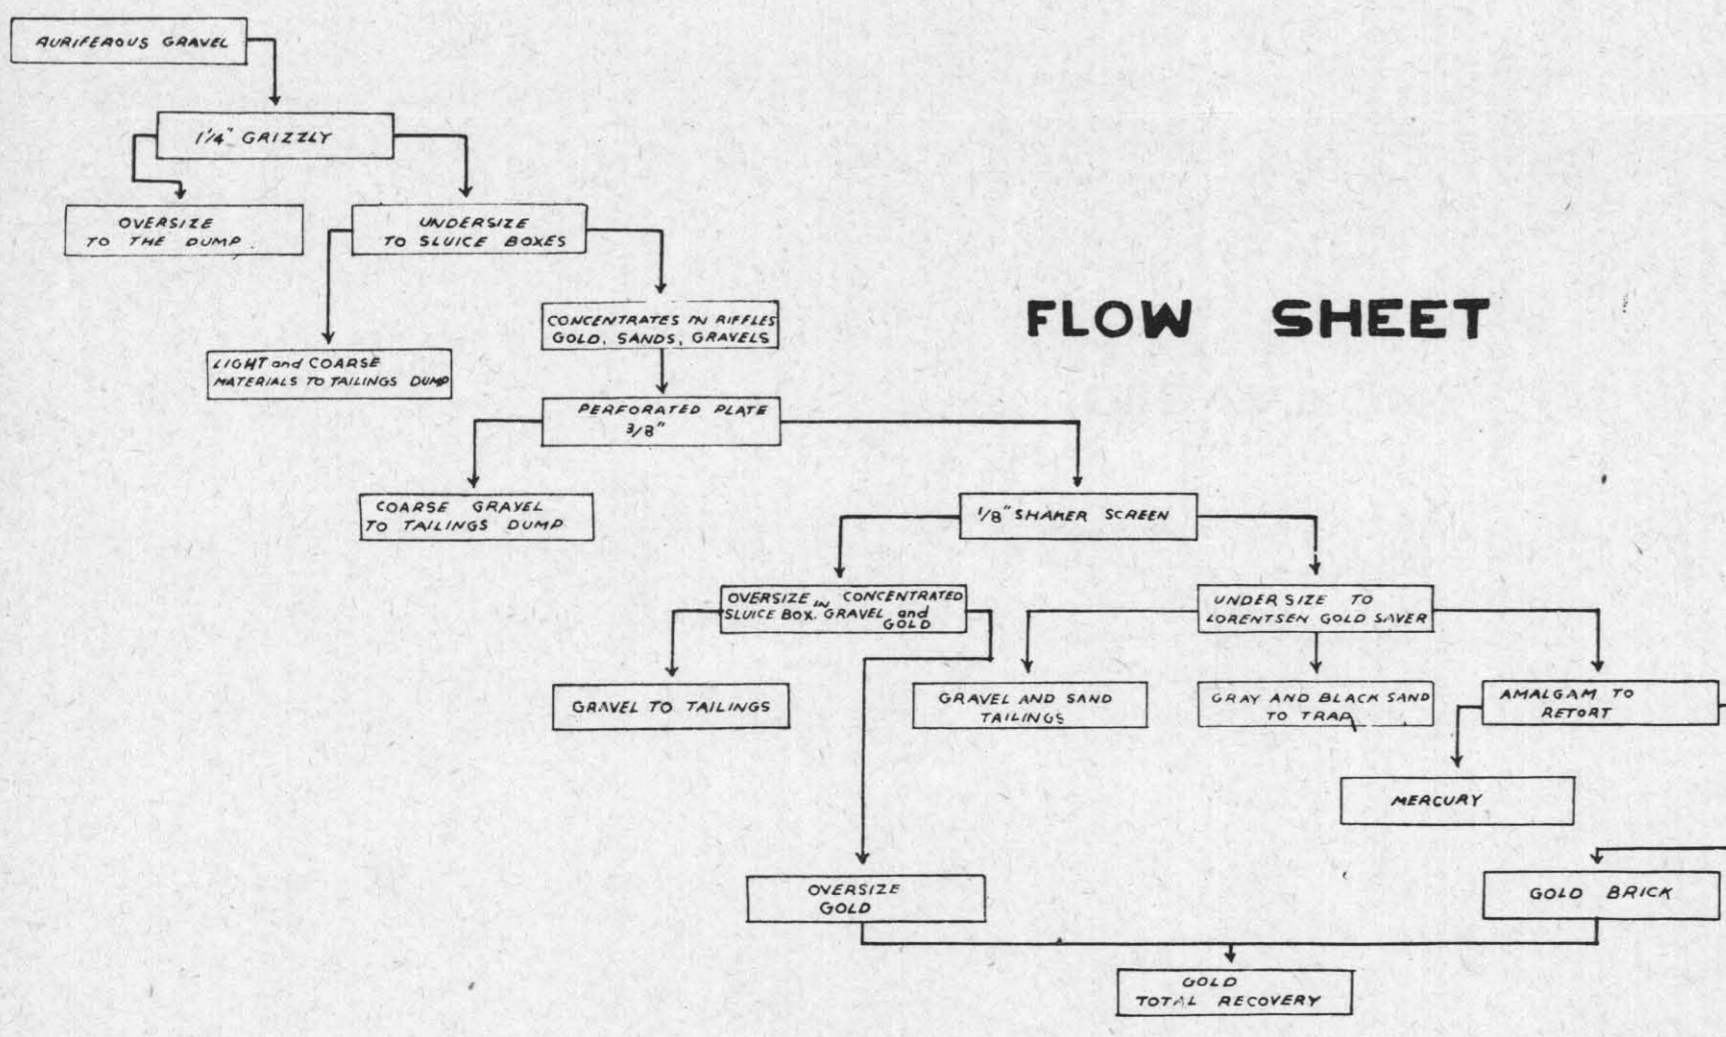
AURIFEROUS GRAVEL

1/4" GRIZZLY

OVERSIZE TO THE DUMP

UNDERSIZE TO SLUICE BOXES

FLOW SHEET

CONCENTRATES IN RIFFLES GOLD, SANDS, GRAVELS

LIGHT and COARSE MATERIALS TO TAILINGS DUMP

PERFORATED PLATE 3/8"

COARSE GRAVEL TO TAILINGS DUMP

1/8" SHAKER SCREEN

OVERSIZE in CONCENTRATED SLUICE BOX. GRAVEL and GOLD

UNDER SIZE TO LORENTSEN GOLD SAVER

GRAVEL TO TAILINGS

GRAVEL AND SAND TAILINGS

GRAY AND BLACK SAND TO TRAP

AMALGAM TO RETORT

MERCURY

OVERSIZE GOLD

GOLD BRICK

GOLD TOTAL RECOVERY